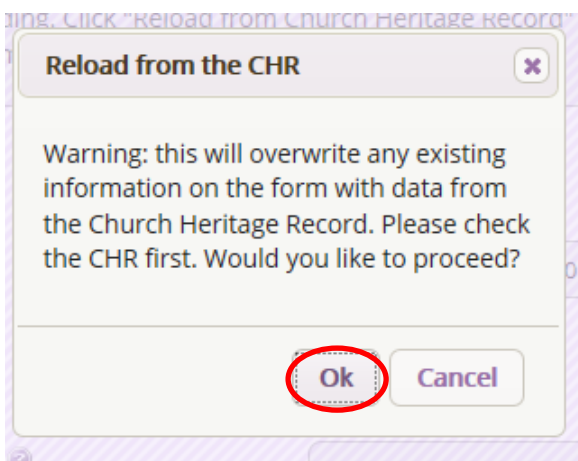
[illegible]ding. Click "Reload from Church Heritage Record"

Reload from the CHR

Warning: this will overwrite any existing information on the form with data from the Church Heritage Record. Please check the CHR first. Would you like to proceed?

Ok

Cancel